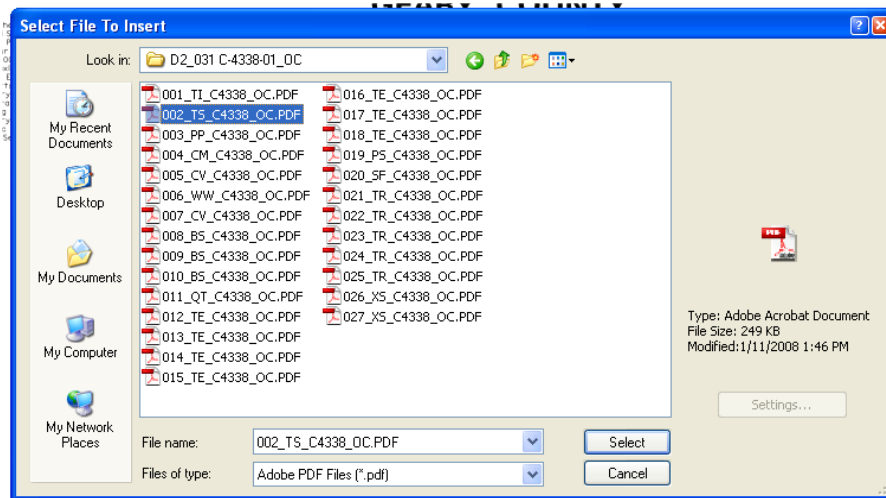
Select File To Insert

Look in: D2_031 C-4338-01_OC

My Recent Documents

Desktop

My Documents

My Computer

My Network Places

001_TI_C4338_OC.PDF
002_TS_C4338_OC.PDF
003_PP_C4338_OC.PDF
004_CM_C4338_OC.PDF
005_CV_C4338_OC.PDF
006_WW_C4338_OC.PDF
007_CV_C4338_OC.PDF
008_BS_C4338_OC.PDF
009_BS_C4338_OC.PDF
010_BS_C4338_OC.PDF
011_QT_C4338_OC.PDF
012_TE_C4338_OC.PDF
013_TE_C4338_OC.PDF
014_TE_C4338_OC.PDF
015_TE_C4338_OC.PDF
016_TE_C4338_OC.PDF
017_TE_C4338_OC.PDF
018_TE_C4338_OC.PDF
019_PS_C4338_OC.PDF
020_SF_C4338_OC.PDF
021_TR_C4338_OC.PDF
022_TR_C4338_OC.PDF
023_TR_C4338_OC.PDF
024_TR_C4338_OC.PDF
025_TR_C4338_OC.PDF
026_XS_C4338_OC.PDF
027_XS_C4338_OC.PDF

Type: Adobe Acrobat Document
File Size: 249 KB
Modified:1/11/2008 1:46 PM

Settings...

File name: 002_TS_C4338_OC.PDF

Files of type: Adobe PDF Files (*.pdf)

Select

Cancel